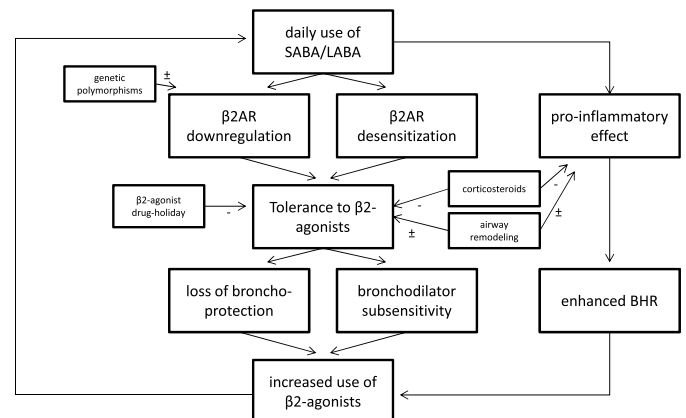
daily use of SABA/LABA

genetic polymorphisms

±

β2AR downregulation

β2AR desensitization

pro-inflammatory effect

β2-agonist drug-holiday

-

Tolerance to β2-agonists

-

corticosteroids

-

±

airway remodeling

±

loss of bronchoprotection

bronchodilator subsensitivity

enhanced BHR

increased use of β2-agonists